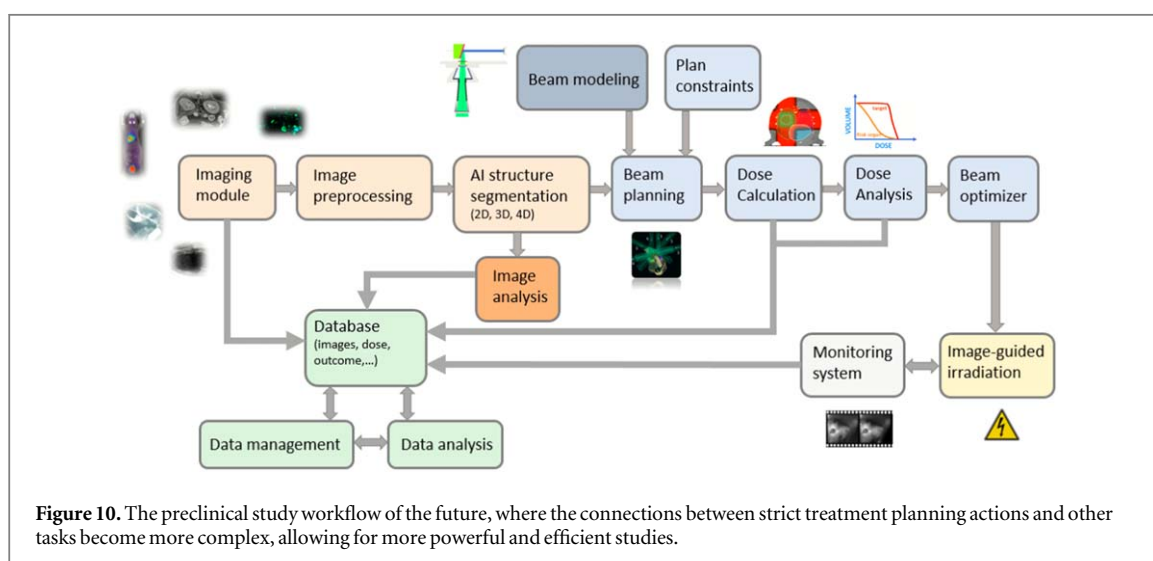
Beam modeling

Plan constraints

Imaging module

Image preprocessing

AI structure segmentation (2D, 3D, 4D)

Beam planning

Dose Calculation

Dose Analysis

Beam optimizer

target

VOLUME

DOSE

Image analysis

Database (images, dose, outcome,...)

Monitoring system

Image-guided irradiation

Data management

Data analysis

**Figure 10.** The preclinical study workflow of the future, where the connections between strict treatment planning actions and other tasks become more complex, allowing for more powerful and efficient studies.